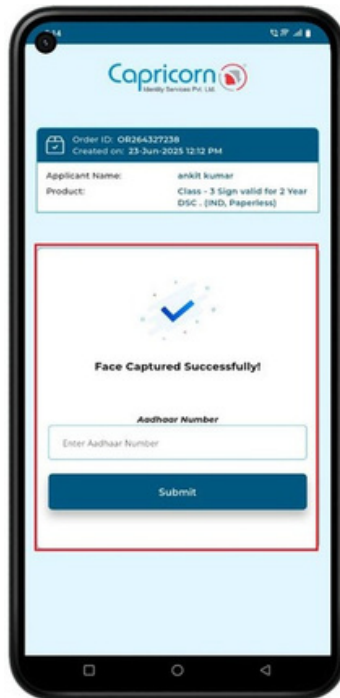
Capricorn
Identity Services Pvt. Ltd.

Order ID: OR264327238
Created on: 23-Jun-2025 12:12 PM

Applicant Name: ankit kumar
Product: Class - 3 Sign valid for 2 Year DSC . (IND, Paperless)

Face Captured Successfully!

Aadhaar Number
Enter Aadhaar Number

Submit